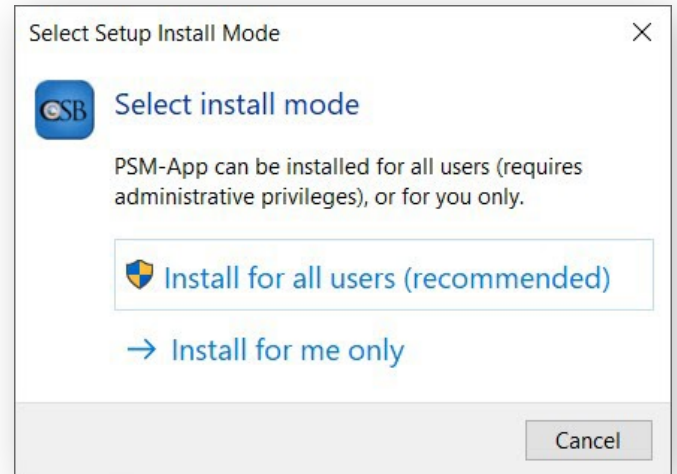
Select Setup Install Mode

×

CSB

Select install mode

PSM-App can be installed for all users (requires administrative privileges), or for you only.

Install for all users (recommended)

→ Install for me only

Cancel